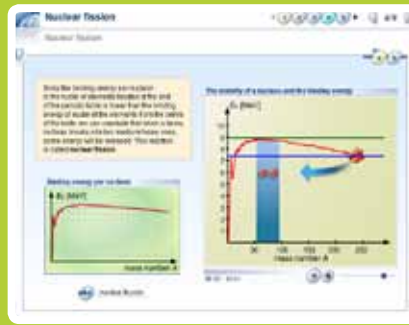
Nuclear fission

Nuclear fission

Since the binding energy per nucleon in the nuclei of elements located at the end of the periodic table is lower than the binding energy of nuclei of the elements from the centre of the table, we can conclude that when a heavy nucleus breaks into two medium heavy ones, some energy will be released. This reaction is called **nuclear fission**.

Binding energy per nucleon

$E_b$ [MeV]

mass number A

The stability of a nucleus and the binding energy

$E_b$ [MeV]

10
9
8
7
6
5
4
3
2
1

50 100 150 200 250

Mass number A

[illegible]